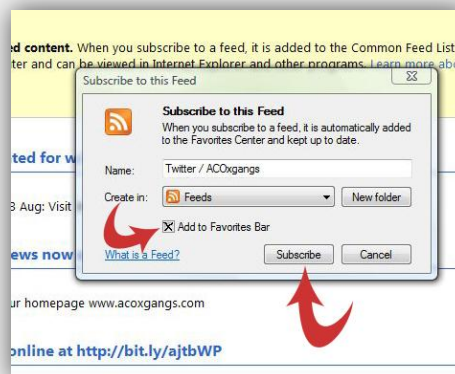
ed content. When you subscribe to a feed, it is added to the Common Feed List
ter and can be viewed in Internet Explorer and other programs. Learn more abo

Subscribe to this Feed

Subscribe to this Feed
When you subscribe to a feed, it is automatically added to the Favorites Center and kept up to date.

Name: Twitter / ACOxgangs

Create in: Feeds New folder

Add to Favorites Bar

What is a Feed? Subscribe Cancel

ted for w

3 Aug: Visit

ews now

ur homepage www.acoxgangs.com

online at http://bit.ly/ajtbWP